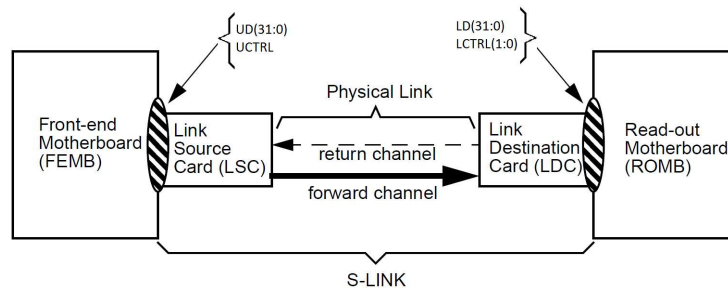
UD(31:0)
UCTRL

LD(31:0)
LCTRL(1:0)

Physical Link

Front-end Motherboard (FEMB)

Link Source Card (LSC)

return channel

forward channel

Link Destination Card (LDC)

Read-out Motherboard (ROMB)

S-LINK